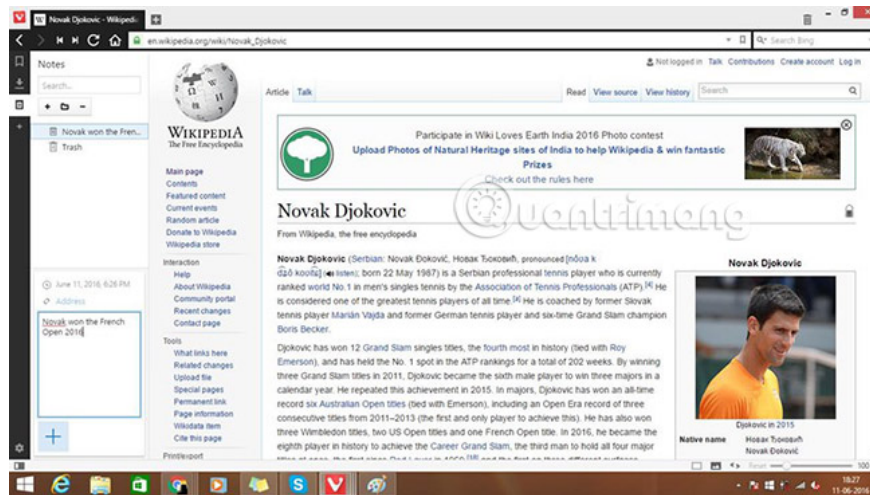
Novak Djokovic - Wikipedi...

en.wikipedia.org/wiki/Novak_Djokovic

Search Bing

Notes

Search...

Novak won the Fren...

Trash

June 11, 2016, 6:26 PM

Address

Novak won the French Open 2016

Not logged in Talk Contributions Create account Log in

WIKIPEDIA
The Free Encyclopedia

Article Talk

Read View source View history Search

Main page
Contents
Featured content
Current events
Random article
Donate to Wikipedia
Wikipedia store

Interaction
Help
About Wikipedia
Community portal
Recent changes
Contact page

Tools
What links here
Related changes
Upload file
Special pages
Permanent link
Page information
Wikidata item
Cite this page

Print/export

Participate in Wiki Loves Earth India 2016 Photo contest
Upload Photos of Natural Heritage sites of India to help Wikipedia & win fantastic Prizes
Check out the rules here

Novak Djokovic

From Wikipedia, the free encyclopedia

Novak Djokovic (Serbian: Novak Đoković, Новак Ђоковић, pronounced [nôʋaːk dʑôkɔʋitɕ] listen); born 22 May 1987) is a Serbian professional tennis player who is currently ranked world No.1 in men's singles tennis by the Association of Tennis Professionals (ATP).[4] He is considered one of the greatest tennis players of all time.[5] He is coached by former Slovak tennis player Marián Vajda and former German tennis player and six-time Grand Slam champion Boris Becker.

Djokovic has won 12 Grand Slam singles titles, the fourth most in history (tied with Roy Emerson), and has held the No. 1 spot in the ATP rankings for a total of 202 weeks. By winning three Grand Slam titles in 2011, Djokovic became the sixth male player to win three majors in a calendar year. He repeated this achievement in 2015. In majors, Djokovic has won an all-time record six Australian Open titles (tied with Emerson), including an Open Era record of three consecutive titles from 2011–2013 (the first and only player to achieve this). He has also won three Wimbledon titles, two US Open titles and one French Open title. In 2016, he became the eighth player in history to achieve the Career Grand Slam, the third man to hold all four major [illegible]

Novak Djokovic

Djokovic in 2015

Native name Новак Ђоковић
Novak Đoković

Quantrimang

18:27
11-06-2016